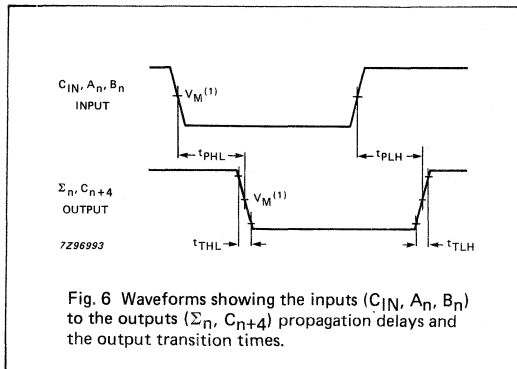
$C_{IN}$, $A_n$, $B_n$
INPUT

$V_M^{(1)}$

$t_{PHL}$

$t_{PLH}$

$\Sigma_n$, $C_{n+4}$
OUTPUT

$V_M^{(1)}$

7Z96993

$t_{THL}$

$t_{TLH}$

Fig. 6 Waveforms showing the inputs ($C_{IN}$, $A_n$, $B_n$) to the outputs ($\Sigma_n$, $C_{n+4}$) propagation delays and the output transition times.